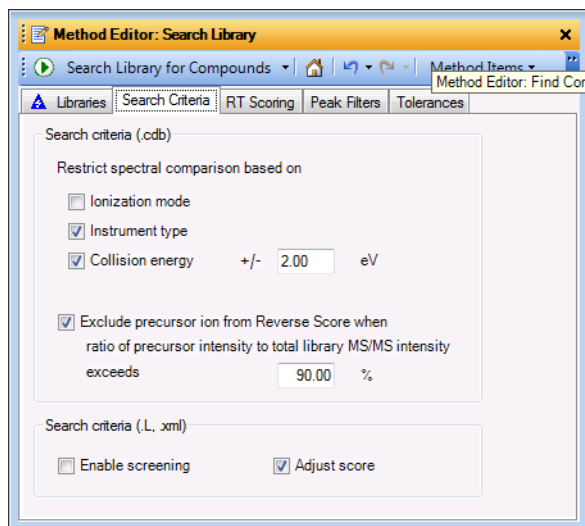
Method Editor: Search Library

Search Library for Compounds

Method Items

Method Editor: Find Co

Libraries | Search Criteria | RT Scoring | Peak Filters | Tolerances

Search criteria (.cdb)

Restrict spectral comparison based on

Ionization mode

Instrument type

Collision energy +/- 2.00 eV

Exclude precursor ion from Reverse Score when ratio of precursor intensity to total library MS/MS intensity exceeds 90.00 %

Search criteria (.L, xml)

Enable screening

Adjust score